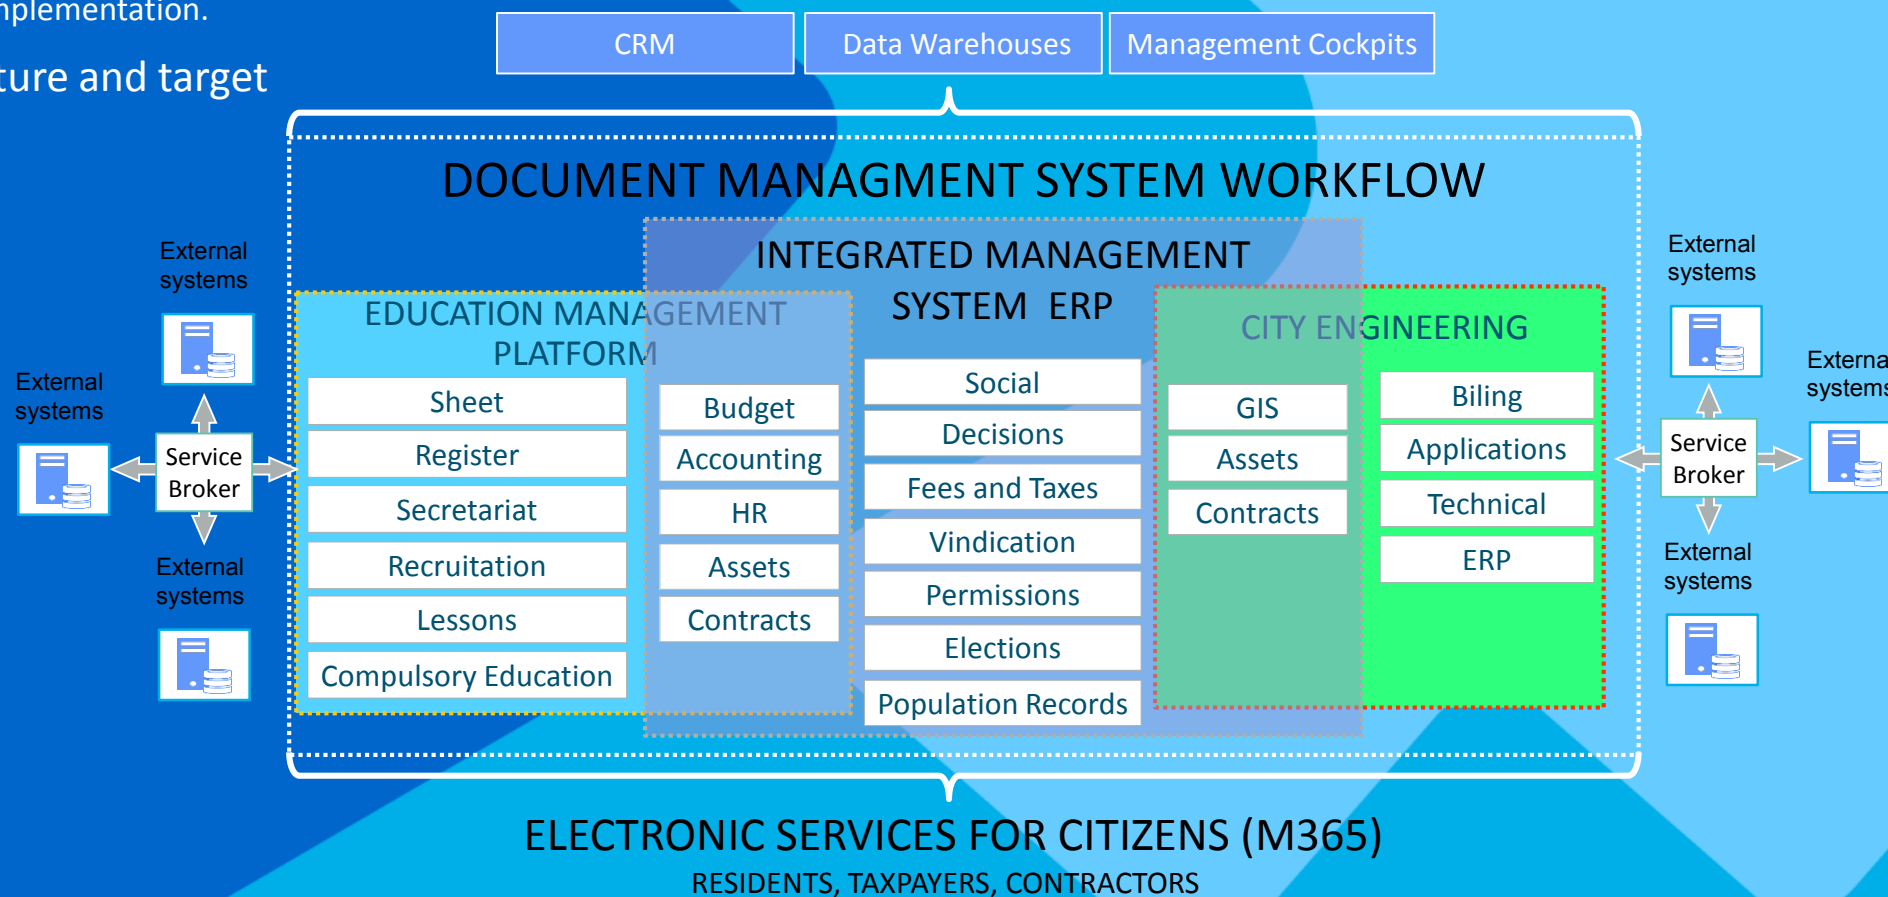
nplementation.

ture and target

CRM

Data Warehouses

Management Cockpits

DOCUMENT MANAGMENT SYSTEM WORKFLOW

INTEGRATED MANAGEMENT SYSTEM ERP

EDUCATION MANAGEMENT PLATFORM

Sheet

Register

Secretariat

Recruitation

Lessons

Compulsory Education

Budget

Accounting

HR

Assets

Contracts

Social

Decisions

Fees and Taxes

Vindication

Permissions

Elections

Population Records

CITY ENGINEERING

GIS

Assets

Contracts

Biling

Applications

Technical

ERP

External systems

External systems

Service Broker

External systems

External systems

Externa systems

Service Broker

External systems

ELECTRONIC SERVICES FOR CITIZENS (M365)

RESIDENTS, TAXPAYERS, CONTRACTORS